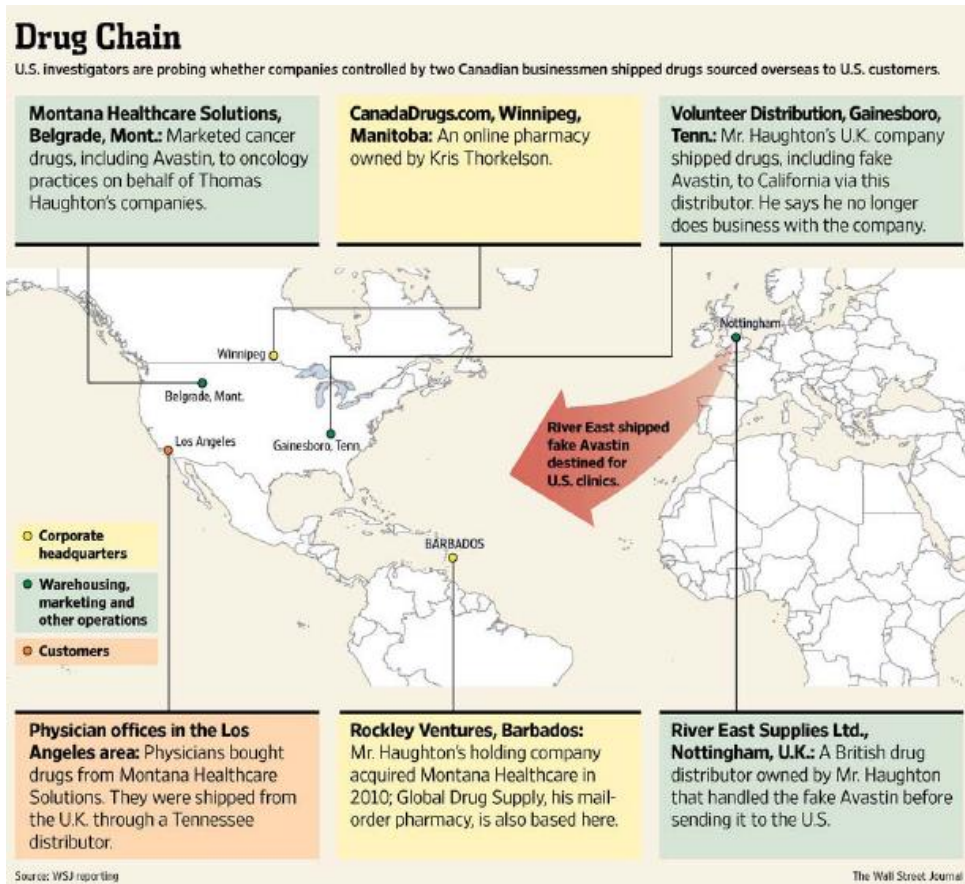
Drug Chain

U.S. investigators are probing whether companies controlled by two Canadian businessmen shipped drugs sourced overseas to U.S. customers.

Montana Healthcare Solutions, Belgrade, Mont.: Marketed cancer drugs, including Avastin, to oncology practices on behalf of Thomas Haughton's companies.

CanadaDrugs.com, Winnipeg, Manitoba: An online pharmacy owned by Kris Thorkelson.

Volunteer Distribution, Gainesboro, Tenn.: Mr. Haughton's U.K. company shipped drugs, including fake Avastin, to California via this distributor. He says he no longer does business with the company.

Nottingham

Winnipeg

Belgrade, Mont.

Los Angeles

Gainesboro, Tenn.

River East shipped fake Avastin destined for U.S. clinics.

BARBADOS

Corporate headquarters

Warehousing, marketing and other operations

Customers

Physician offices in the Los Angeles area: Physicians bought drugs from Montana Healthcare Solutions. They were shipped from the U.K. through a Tennessee distributor.

Rockley Ventures, Barbados: Mr. Haughton's holding company acquired Montana Healthcare in 2010; Global Drug Supply, his mail-order pharmacy, is also based here.

River East Supplies Ltd., Nottingham, U.K.: A British drug distributor owned by Mr. Haughton that handled the fake Avastin before sending it to the U.S.

Source: WSJ reporting

The Wall Street Journal